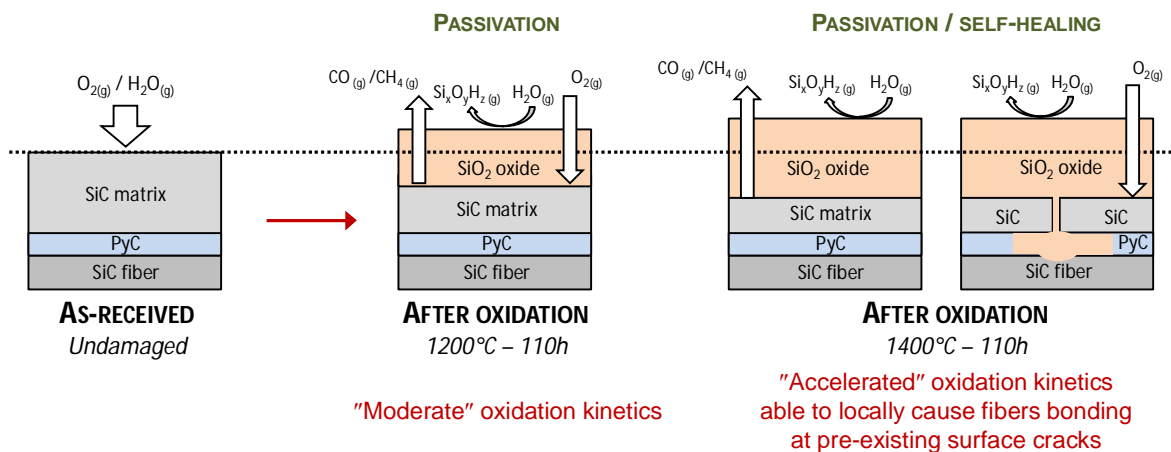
PASSIVATION

PASSIVATION / SELF-HEALING

$O_{2(g)}$ / $H_2O_{(g)}$

SiC matrix

PyC

SiC fiber

AS-RECEIVED

Undamaged

$CO_{(g)}$ /$CH_{4\,(g)}$

$Si_xO_yH_{z\,(g)}$

$H_2O_{(g)}$

$O_{2(g)}$

$SiO_2$ oxide

SiC matrix

PyC

SiC fiber

AFTER OXIDATION

1200°C – 110h

″Moderate″ oxidation kinetics

$CO_{(g)}$ /$CH_{4\,(g)}$

$Si_xO_yH_{z\,(g)}$

$H_2O_{(g)}$

$SiO_2$ oxide

SiC matrix

PyC

SiC fiber

$Si_xO_yH_{z\,(g)}$

$H_2O_{(g)}$

$O_{2(g)}$

$SiO_2$ oxide

SiC

SiC

PyC

SiC fiber

AFTER OXIDATION

1400°C – 110h

″Accelerated″ oxidation kinetics able to locally cause fibers bonding at pre-existing surface cracks